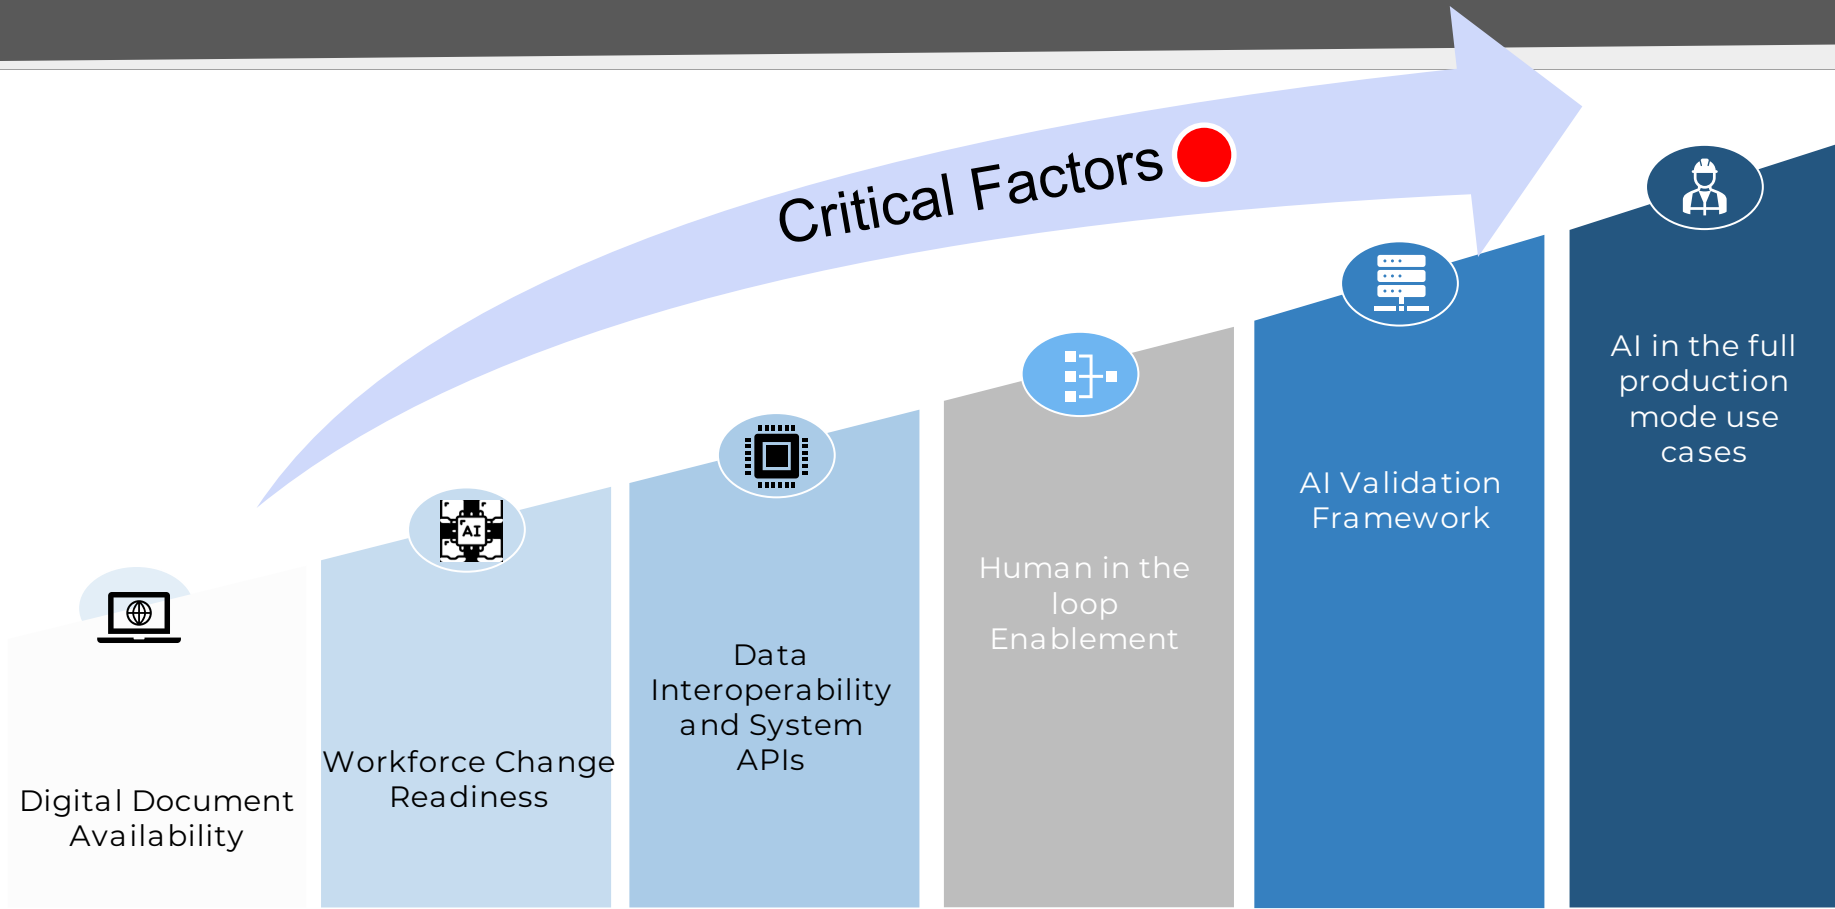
Critical Factors

AI

Digital Document Availability

Workforce Change Readiness

Data Interoperability and System APIs

Human in the loop Enablement

AI Validation Framework

AI in the full production mode use cases